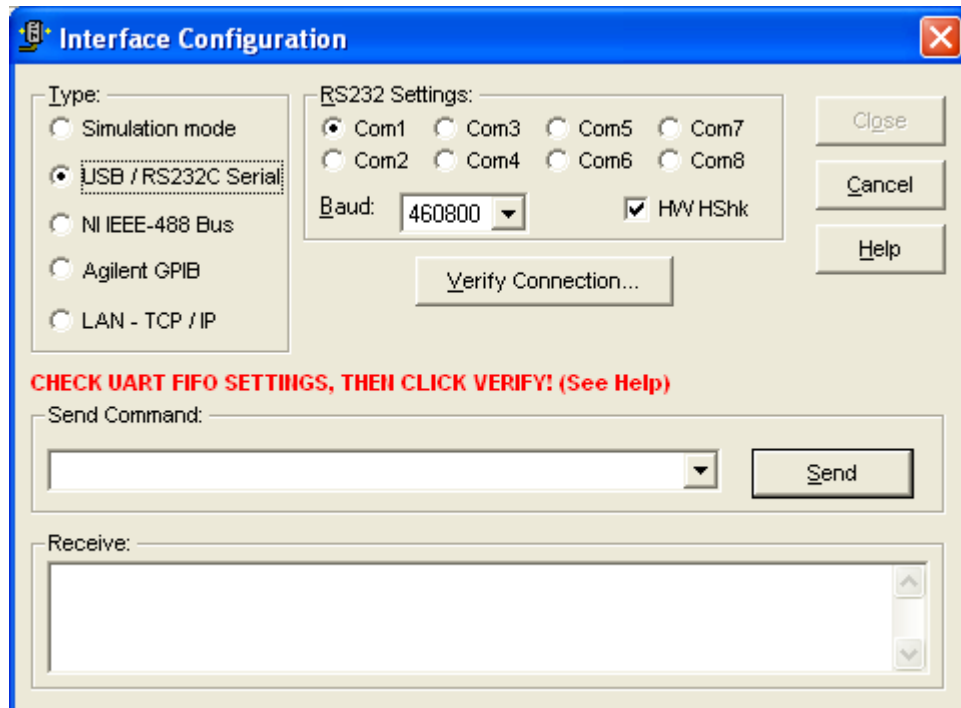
Interface Configuration

Type:
Simulation mode
USB / RS232C Serial
NI IEEE-488 Bus
Agilent GPIB
LAN - TCP / IP

RS232 Settings:
Com1 Com3 Com5 Com7
Com2 Com4 Com6 Com8
Baud: 460800
HW HShk

Close
Cancel
Help

Verify Connection...

CHECK UART FIFO SETTINGS, THEN CLICK VERIFY! (See Help)

Send Command:
Send

Receive: